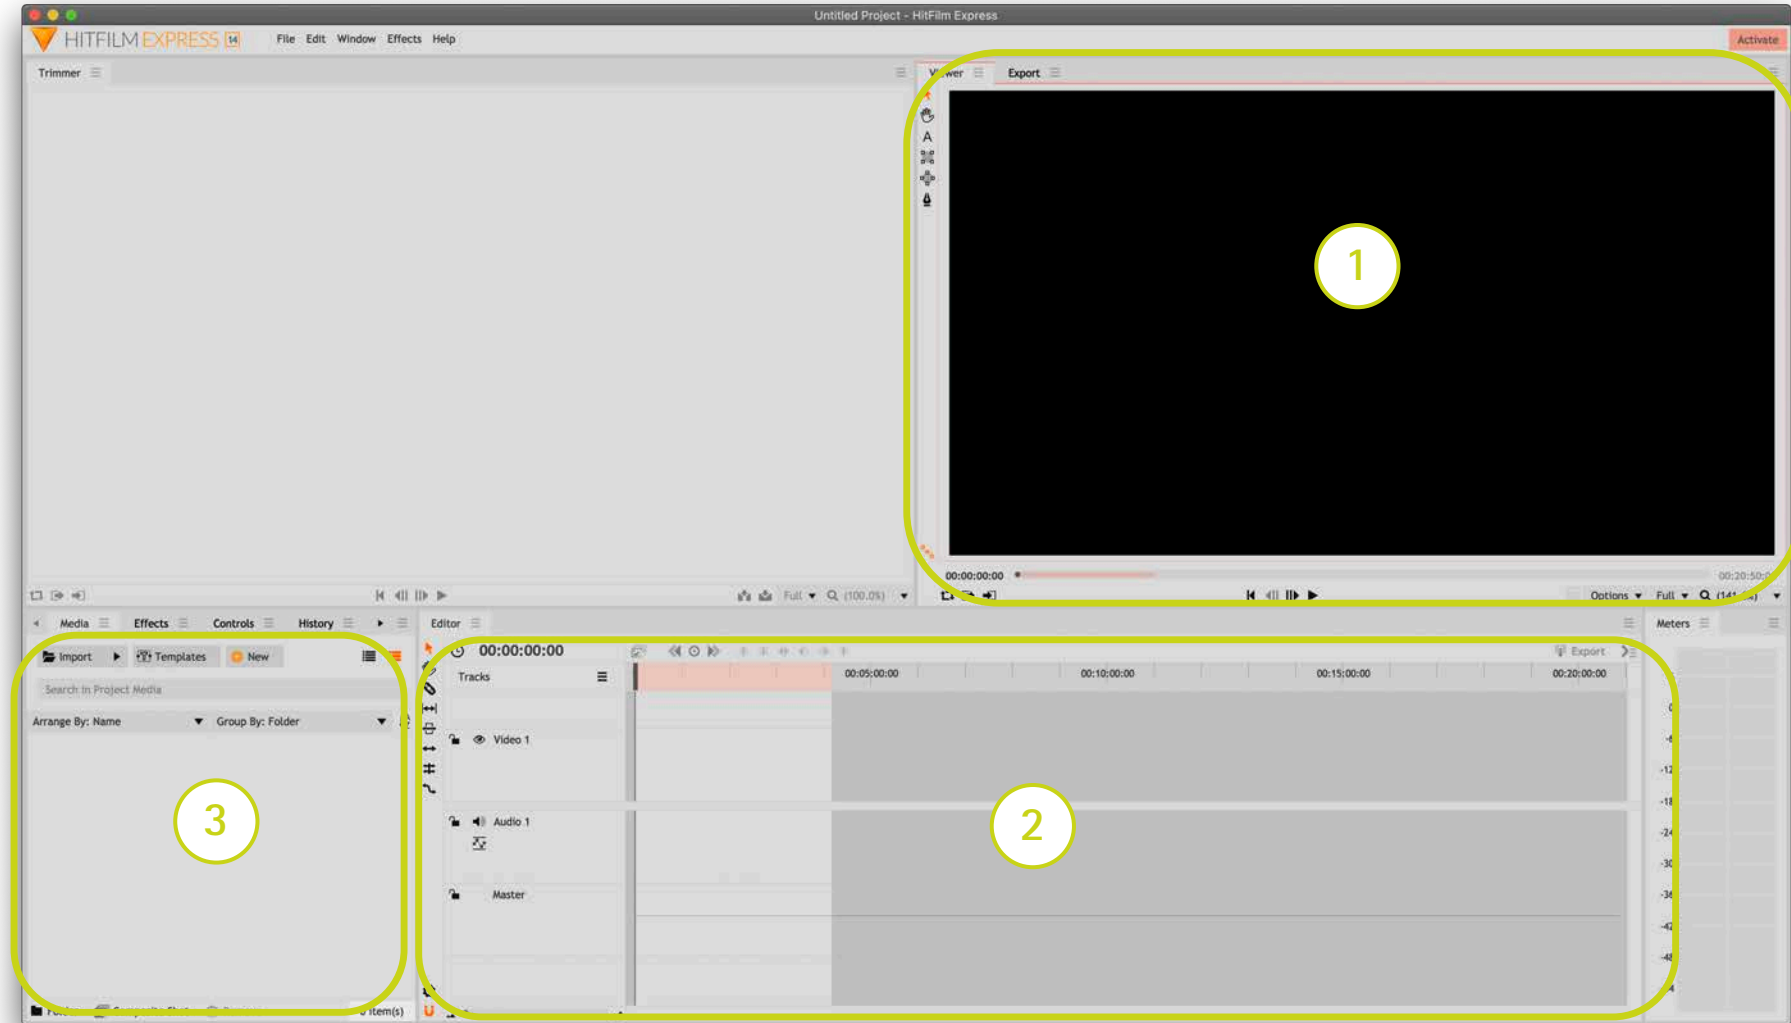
Untitled Project - HitFilm Express

HITFILM EXPRESS 14 File Edit Window Effects Help

Activate

Trimmer

V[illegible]wer Export

1

00:00:00:00

00:20:50:0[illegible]

Full (100.0%)

Options Full

Media Effects Controls History

Import Templates New

Search in Project Media

Arrange By: Name Group By: Folder

3

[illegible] item(s)

Editor

00:00:00:00

Export

Tracks

00:05:00:00 00:10:00:00 00:15:00:00 00:20:00:00

Video 1

Audio 1

Master

2

Meters

0 -6 -12 -18 -24 -30 -36 -42 -48 -54